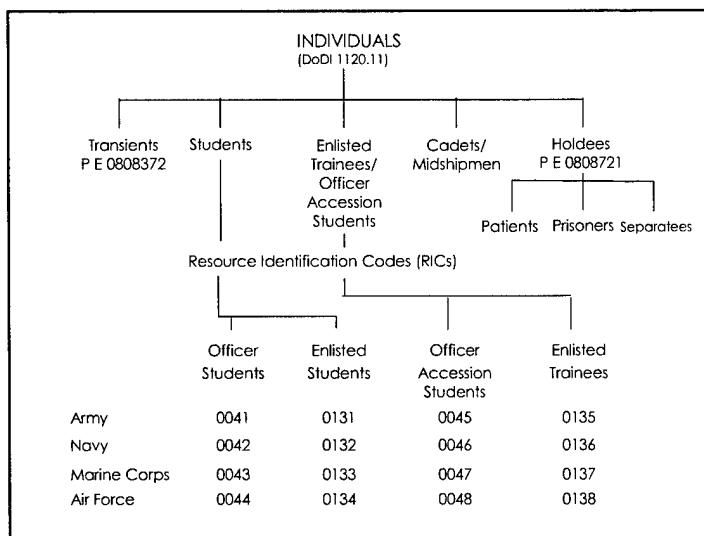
INDIVIDUALS
(DoDI 1120.11)

Transients
P E 0808372

Students

Enlisted Trainees/ Officer Accession Students

Cadets/ Midshipmen

Holdees
P E 0808721

Patients

Prisoners

Separatees

Resource Identification Codes (RICs)

| | Officer Students | Enlisted Students | Officer Accession Students | Enlisted Trainees |
|---|---|---|---|---|
| Army | 0041 | 0131 | 0045 | 0135 |
| Navy | 0042 | 0132 | 0046 | 0136 |
| Marine Corps | 0043 | 0133 | 0047 | 0137 |
| Air Force | 0044 | 0134 | 0048 | 0138 |